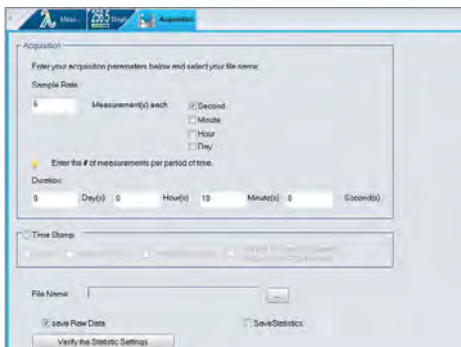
Meas... Stats Acquisition

Acquisition

Enter your acquisition parameters below and select your file name.

Sample Rate

5 Measurement(s) each

Second

Minute

Hour

Day

Enter the # of measurements per period of time.

Duration

0 Day(s) 0 Hour(s) 10 Minute(s) 0 Second(s)

Time Stamp

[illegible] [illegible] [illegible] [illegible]

File Name ...

Save Raw Data

SaveStatistics

Verify the Statistic Settings